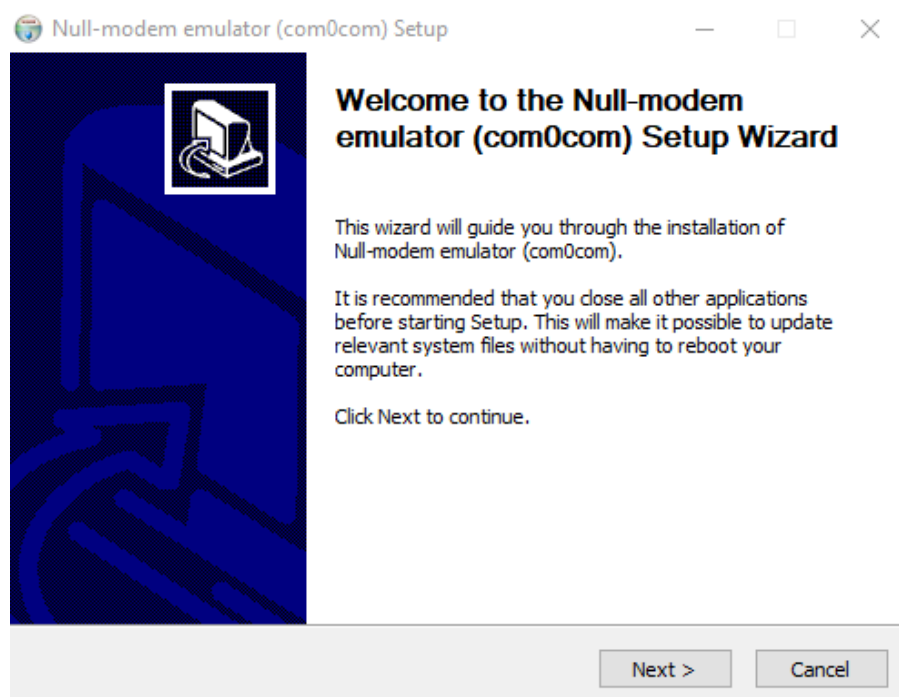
Null-modem emulator (com0com) Setup

Welcome to the Null-modem emulator (com0com) Setup Wizard

This wizard will guide you through the installation of Null-modem emulator (com0com).

It is recommended that you close all other applications before starting Setup. This will make it possible to update relevant system files without having to reboot your computer.

Click Next to continue.

Next >

Cancel